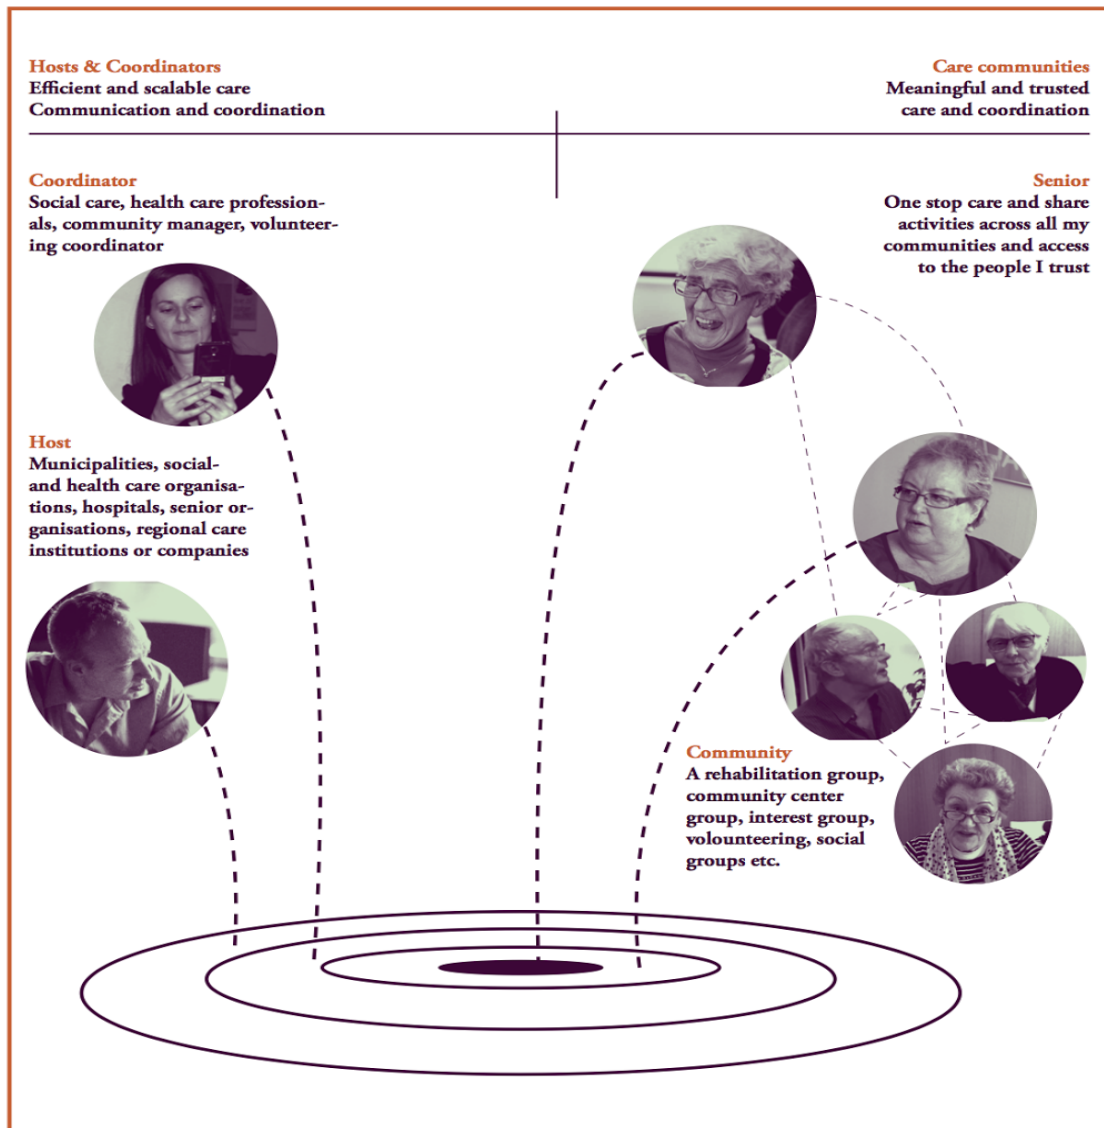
Hosts & Coordinators
Efficient and scalable care
Communication and coordination

Care communities
Meaningful and trusted care and coordination

Coordinator
Social care, health care professionals, community manager, volunteering coordinator

Senior
One stop care and share activities across all my communities and access to the people I trust

Host
Municipalities, social- and health care organisations, hospitals, senior organisations, regional care institutions or companies

Community
A rehabilitation group, community center group, interest group, volounteering, social groups etc.